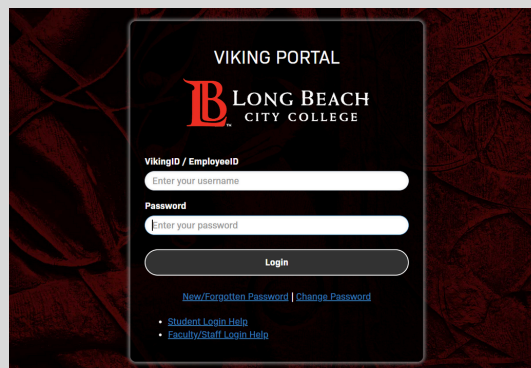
VIKING PORTAL

LB LONG BEACH CITY COLLEGE

VikingID / EmployeeID

Enter your username

Password

Enter your password

Login

New/Forgotten Password | Change Password

- Student Login Help
- Faculty/Staff Login Help